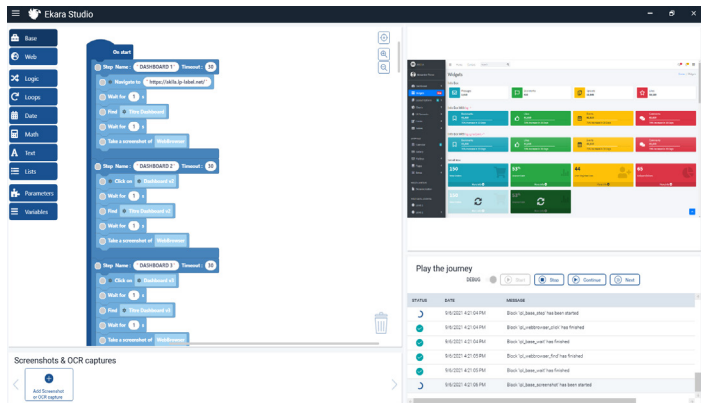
Ekara Studio

Base
Web
Logic
Loops
Date
Math
Text
Lists
Parameters
Variables

On start
Step Name " DASHBOARD 1 " Timeout 30
Navigate to " https://skills.lp-label.net/ "
Wait for 1 s
Find Titre Dashboard
Wait for 1 s
Take a screenshot of WebBrowser
Step Name " DASHBOARD 2 " Timeout 30
Click on Dashboard v2
Wait for 1 s
Find Titre Dashboard v2
Wait for 1 s
Take a screenshot of WebBrowser
Step Name " DASHBOARD 3 " Timeout 30
Click on Dashboard v3
Wait for 1 s
Find Titre Dashboard v3
Wait for 1 s
Take a screenshot of WebBrowser

Widgets

Screenshots & OCR captures
Add Screenshot or OCR capture

Play the journey
DEBUG Start Stop Continue Next

| STATUS | DATE | MESSAGE |
|---|---|---|
| | 9/6/2021 4:21:04 PM | Block 'pl_base_step' has been started |
| | 9/6/2021 4:21:04 PM | Block 'pl_webbrowser_click' has finished |
| | 9/6/2021 4:21:04 PM | Block 'pl_base_wait' has finished |
| | 9/6/2021 4:21:05 PM | Block 'pl_webbrowser_find' has finished |
| | 9/6/2021 4:21:05 PM | Block 'pl_base_wait' has finished |
| | 9/6/2021 4:21:06 PM | Block 'pl_base_screenshot' has been started |